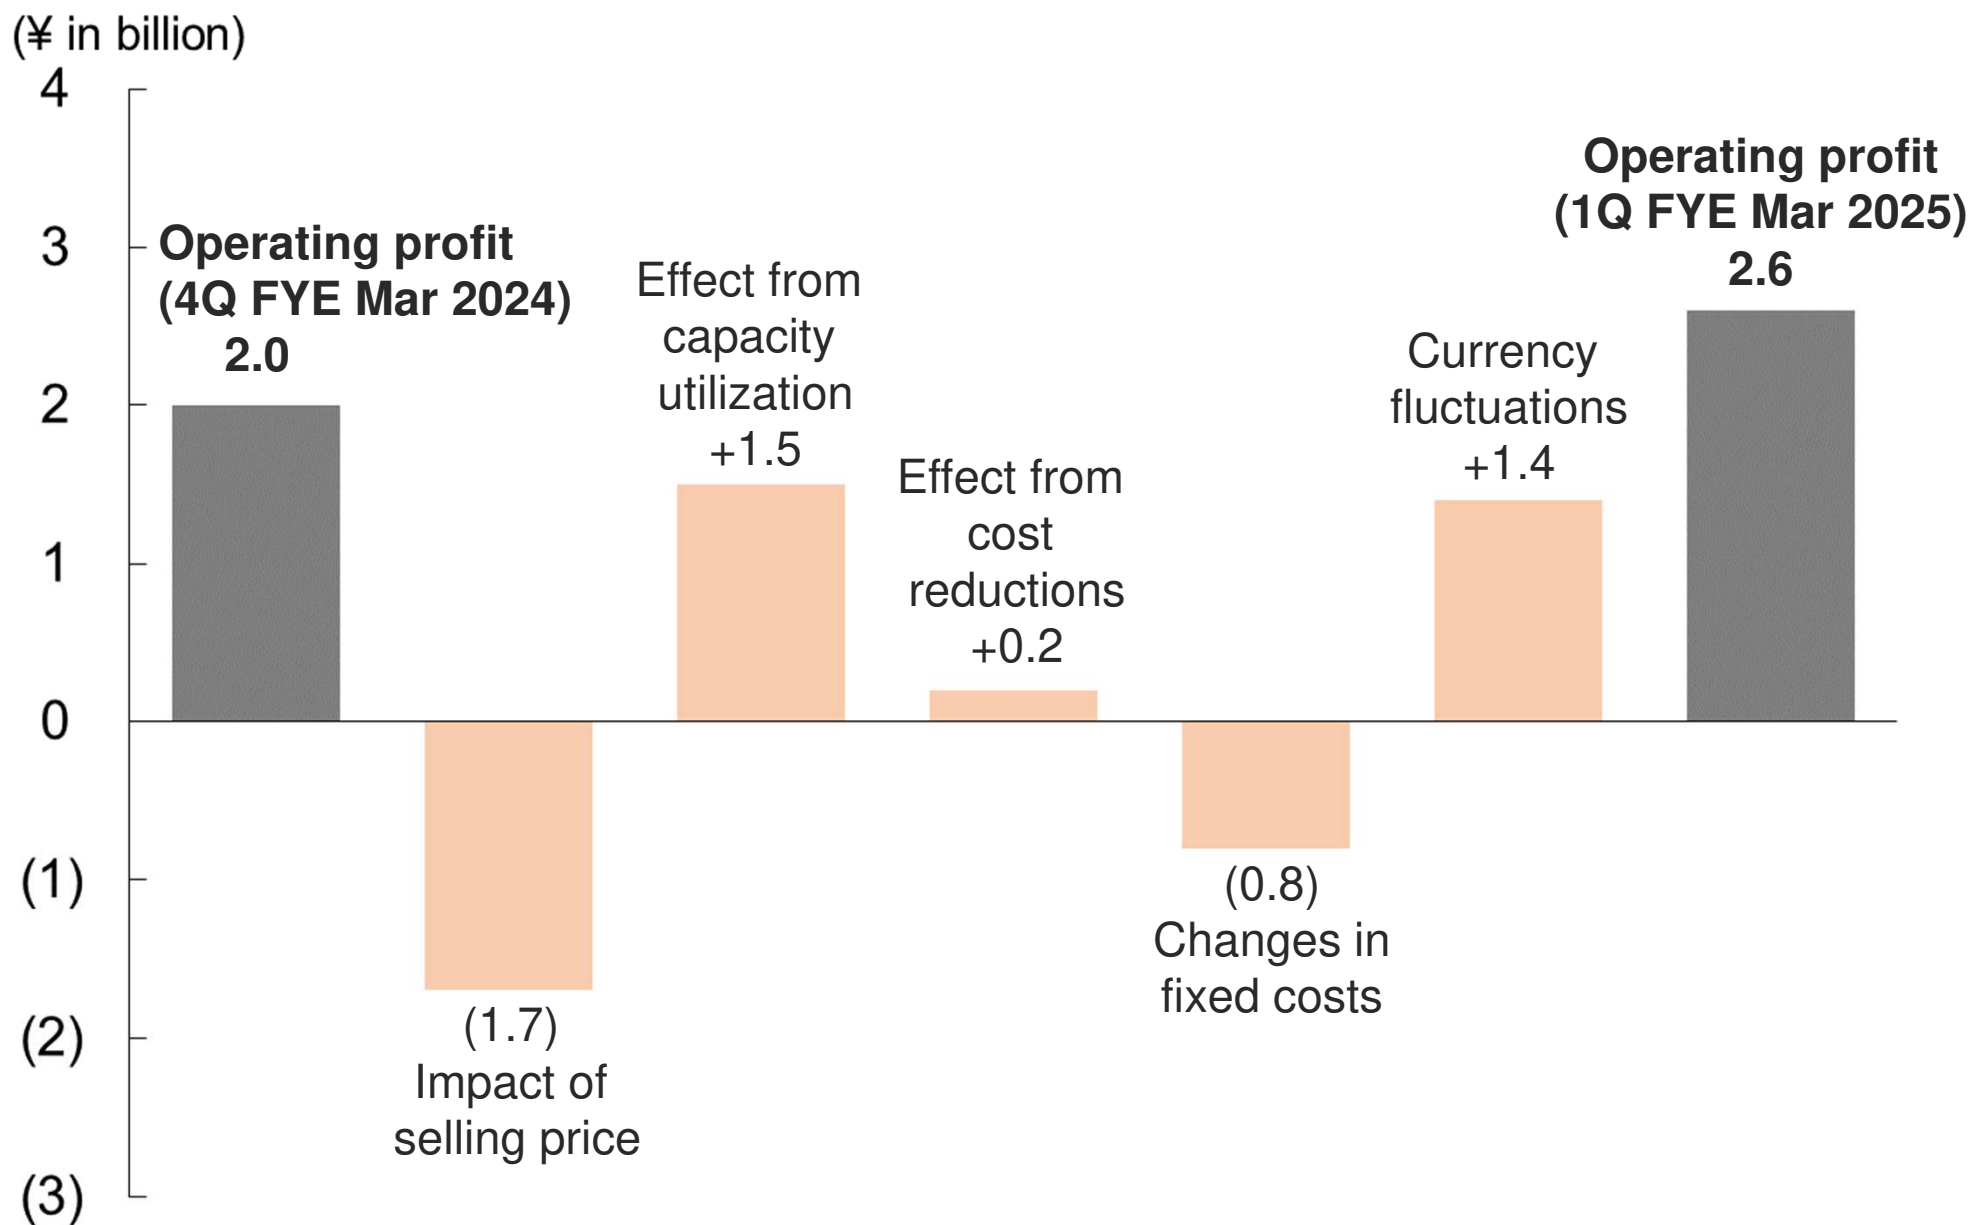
(¥ in billion)

4
3
2
1
0
(1)
(2)
(3)

Operating profit (4Q FYE Mar 2024) 2.0

(1.7) Impact of selling price

Effect from capacity utilization +1.5

Effect from cost reductions +0.2

(0.8) Changes in fixed costs

Currency fluctuations +1.4

Operating profit (1Q FYE Mar 2025) 2.6